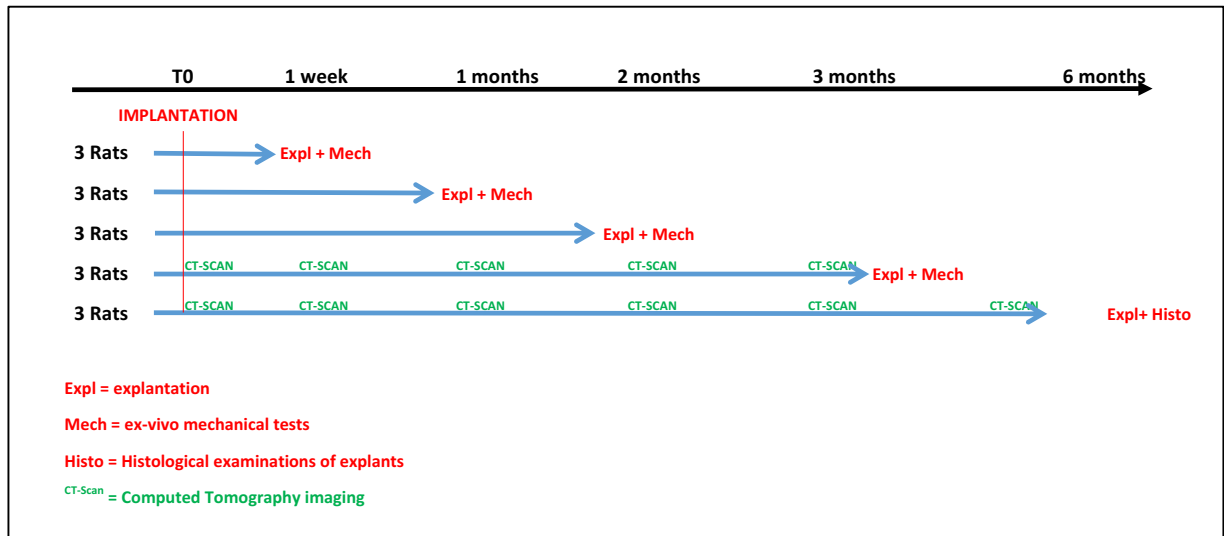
T0 1 week 1 months 2 months 3 months 6 months

IMPLANTATION

3 Rats Expl + Mech

3 Rats Expl + Mech

3 Rats Expl + Mech

3 Rats CT-SCAN CT-SCAN CT-SCAN CT-SCAN CT-SCAN Expl + Mech

3 Rats CT-SCAN CT-SCAN CT-SCAN CT-SCAN CT-SCAN CT-SCAN Expl+ Histo

Expl = explantation

Mech = ex-vivo mechanical tests

Histo = Histological examinations of explants

CT-Scan = Computed Tomography imaging